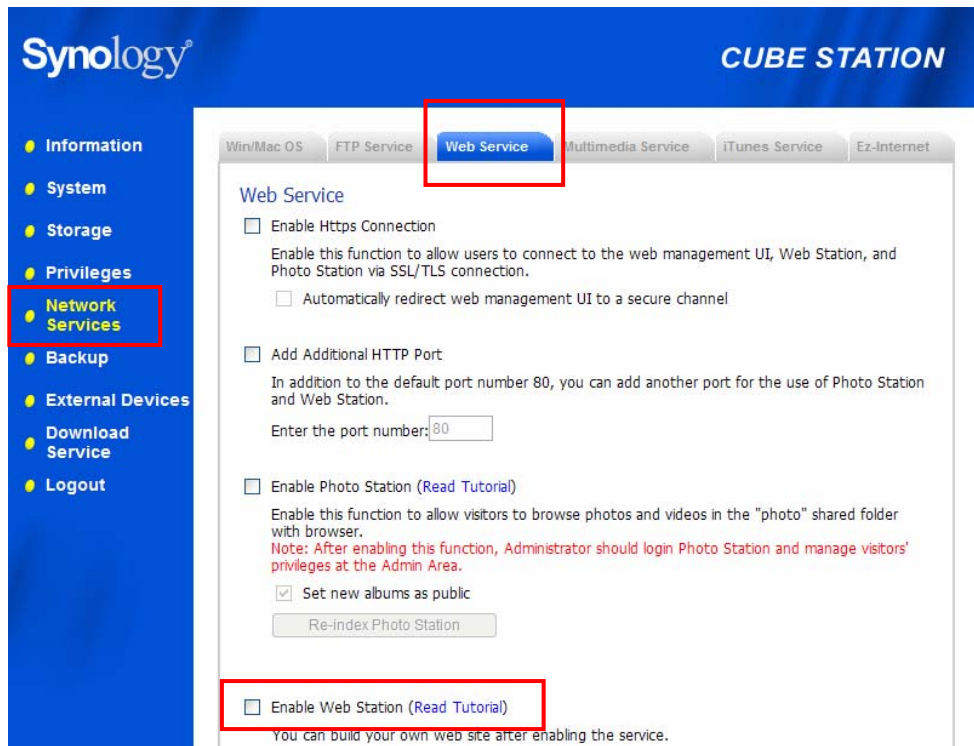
Synology®

CUBE STATION

Information
System
Storage
Privileges
Network Services
Backup
External Devices
Download Service
Logout

Win/Mac OS | FTP Service | Web Service | Multimedia Service | iTunes Service | Ez-Internet

Web Service

Enable Https Connection

Enable this function to allow users to connect to the web management UI, Web Station, and Photo Station via SSL/TLS connection.

Automatically redirect web management UI to a secure channel

Add Additional HTTP Port

In addition to the default port number 80, you can add another port for the use of Photo Station and Web Station.

Enter the port number: 80

Enable Photo Station (Read Tutorial)

Enable this function to allow visitors to browse photos and videos in the "photo" shared folder with browser.
Note: After enabling this function, Administrator should login Photo Station and manage visitors' privileges at the Admin Area.

Set new albums as public

Re-index Photo Station

Enable Web Station (Read Tutorial)

You can build your own web site after enabling the service.